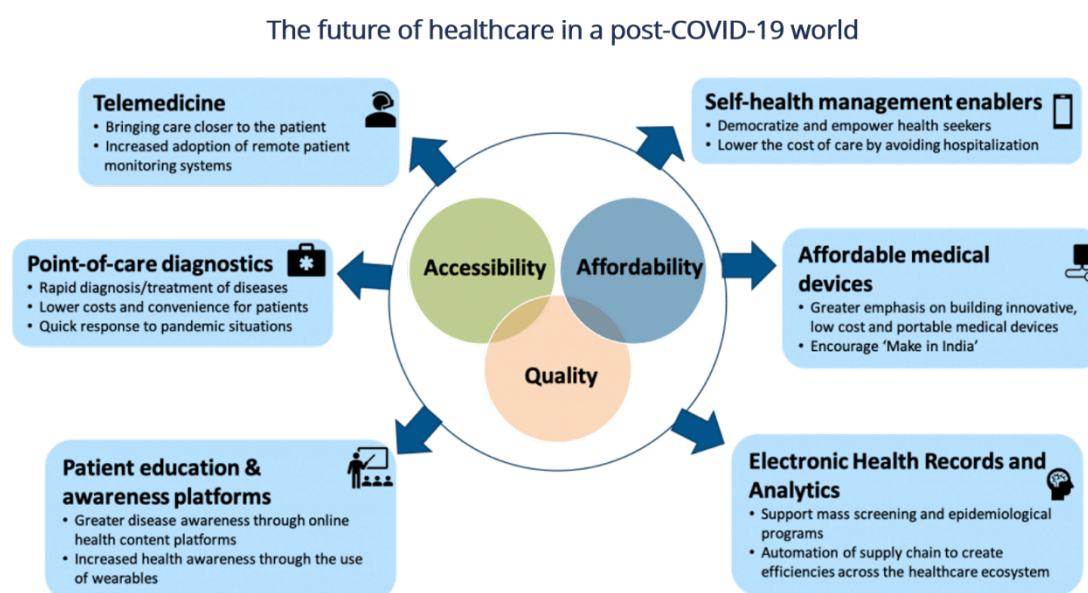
The future of healthcare in a post-COVID-19 world

Telemedicine
• Bringing care closer to the patient
• Increased adoption of remote patient monitoring systems

Self-health management enablers
• Democratize and empower health seekers
• Lower the cost of care by avoiding hospitalization

Point-of-care diagnostics
• Rapid diagnosis/treatment of diseases
• Lower costs and convenience for patients
• Quick response to pandemic situations

Accessibility

Affordability

Quality

Affordable medical devices
• Greater emphasis on building innovative, low cost and portable medical devices
• Encourage 'Make in India'

Patient education & awareness platforms
• Greater disease awareness through online health content platforms
• Increased health awareness through the use of wearables

Electronic Health Records and Analytics
• Support mass screening and epidemiological programs
• Automation of supply chain to create efficiencies across the healthcare ecosystem